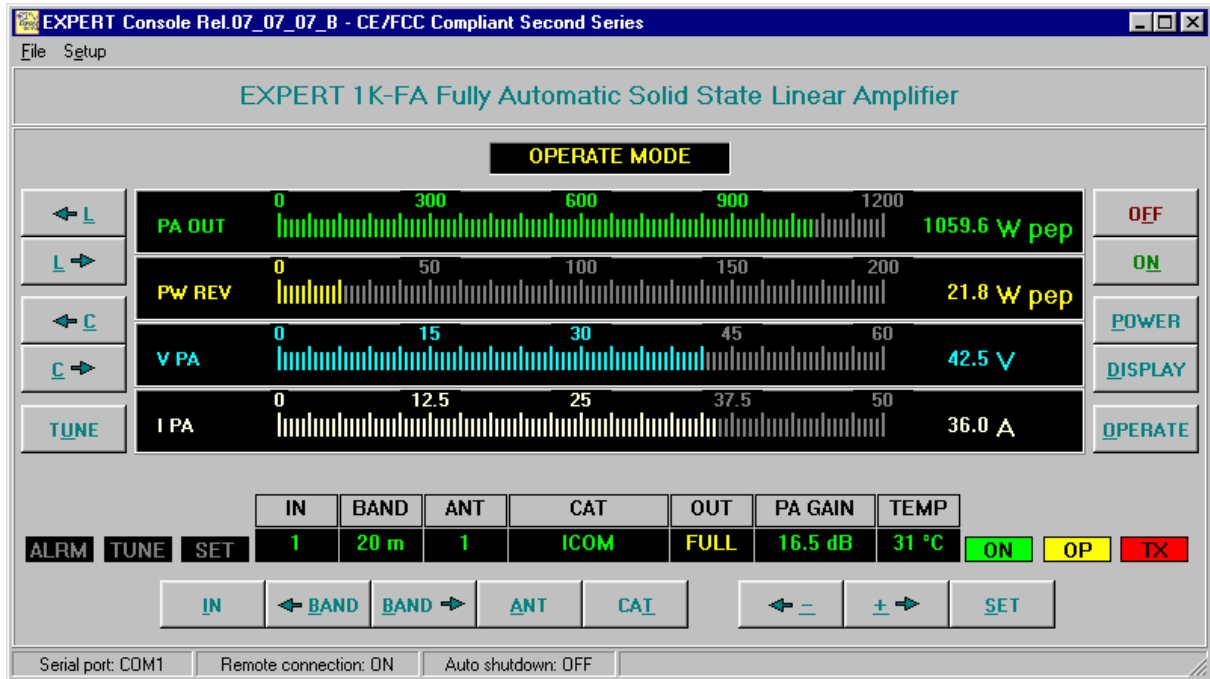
EXPERT Console Rel.07_07_07_B - CE/FCC Compliant Second Series

File Setup

EXPERT 1K-FA Fully Automatic Solid State Linear Amplifier

OPERATE MODE

← L
L →
← C
C →
TUNE

PA OUT 0 300 600 900 1200 1059.6 W pep
PW REV 0 50 100 150 200 21.8 W pep
V PA 0 15 30 45 60 42.5 V
I PA 0 12.5 25 37.5 50 36.0 A

OFF
ON
POWER
DISPLAY
OPERATE

ALRM TUNE SET

| IN | BAND | ANT | CAT | OUT | PA GAIN | TEMP |
|---|---|---|---|---|---|---|
| 1 | 20 m | 1 | ICOM | FULL | 16.5 dB | 31 °C |

ON OP TX

IN ← BAND BAND → ANT CAT ← – + → SET

Serial port: COM1 Remote connection: ON Auto shutdown: OFF